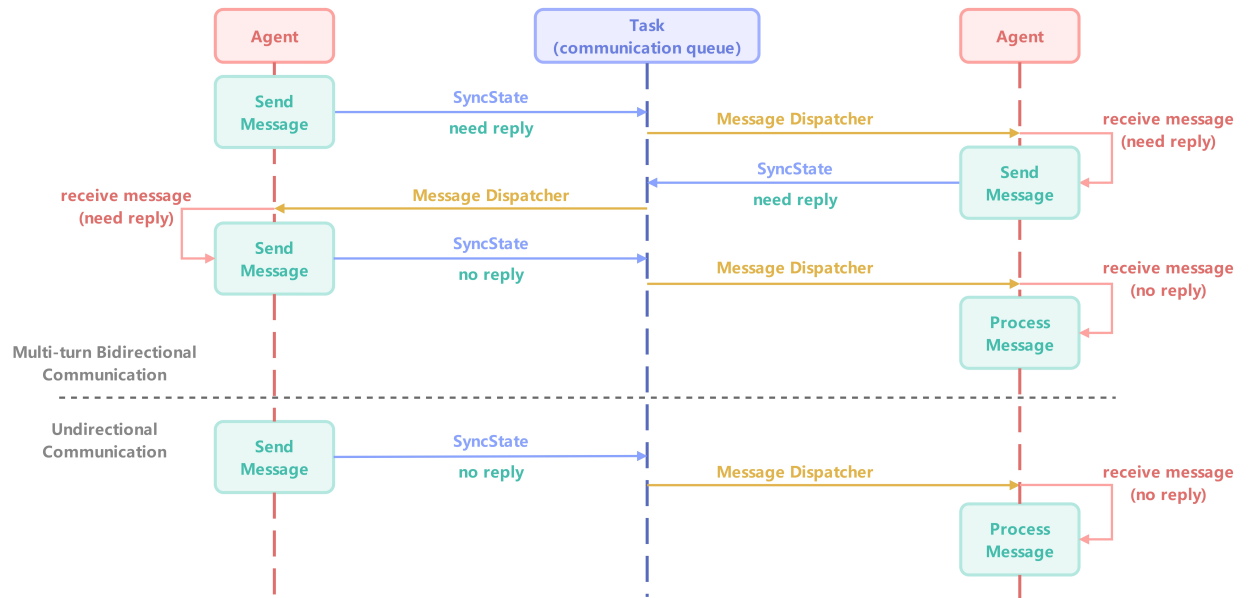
Agent

Task
(communication queue)

Agent

Send Message

SyncState

need reply

Message Dispatcher

receive message
(need reply)

Send Message

SyncState

need reply

Message Dispatcher

receive message
(need reply)

Send Message

SyncState

no reply

Message Dispatcher

receive message
(no reply)

Process Message

Multi-turn Bidirectional Communication

Undirectional Communication

Send Message

SyncState

no reply

Message Dispatcher

receive message
(no reply)

Process Message